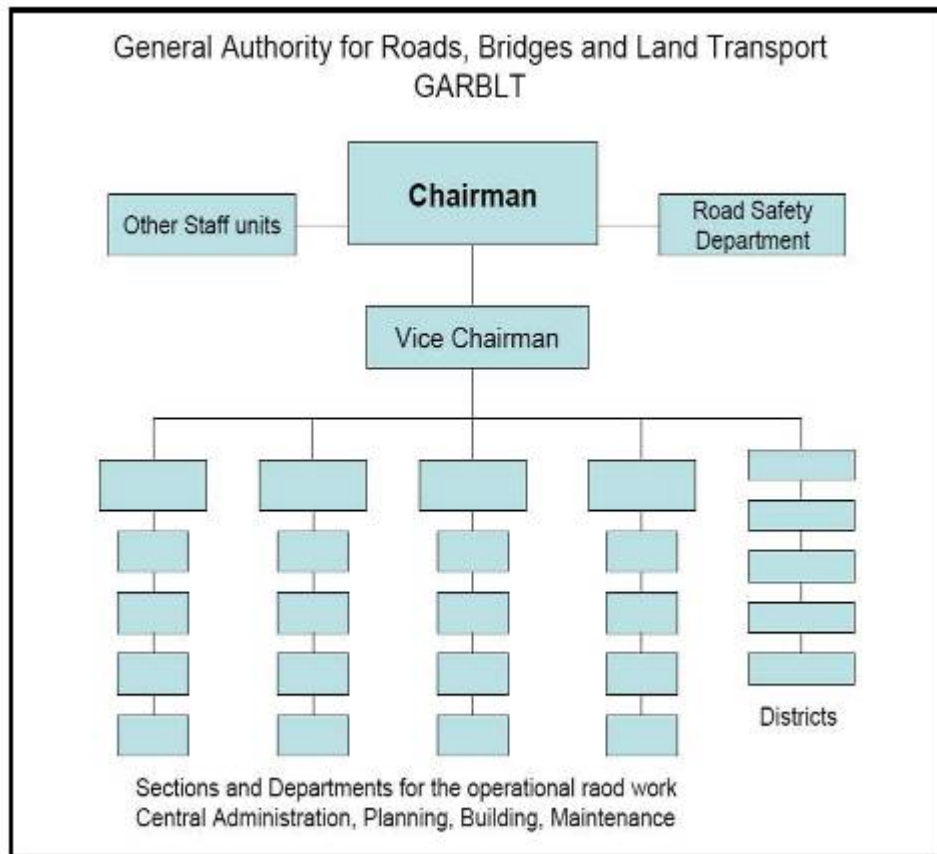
General Authority for Roads, Bridges and Land Transport
GARBLT

Other Staff units

Chairman

Road Safety Department

Vice Chairman

Districts

Sections and Departments for the operational raod work
Central Administration, Planning, Building, Maintenance